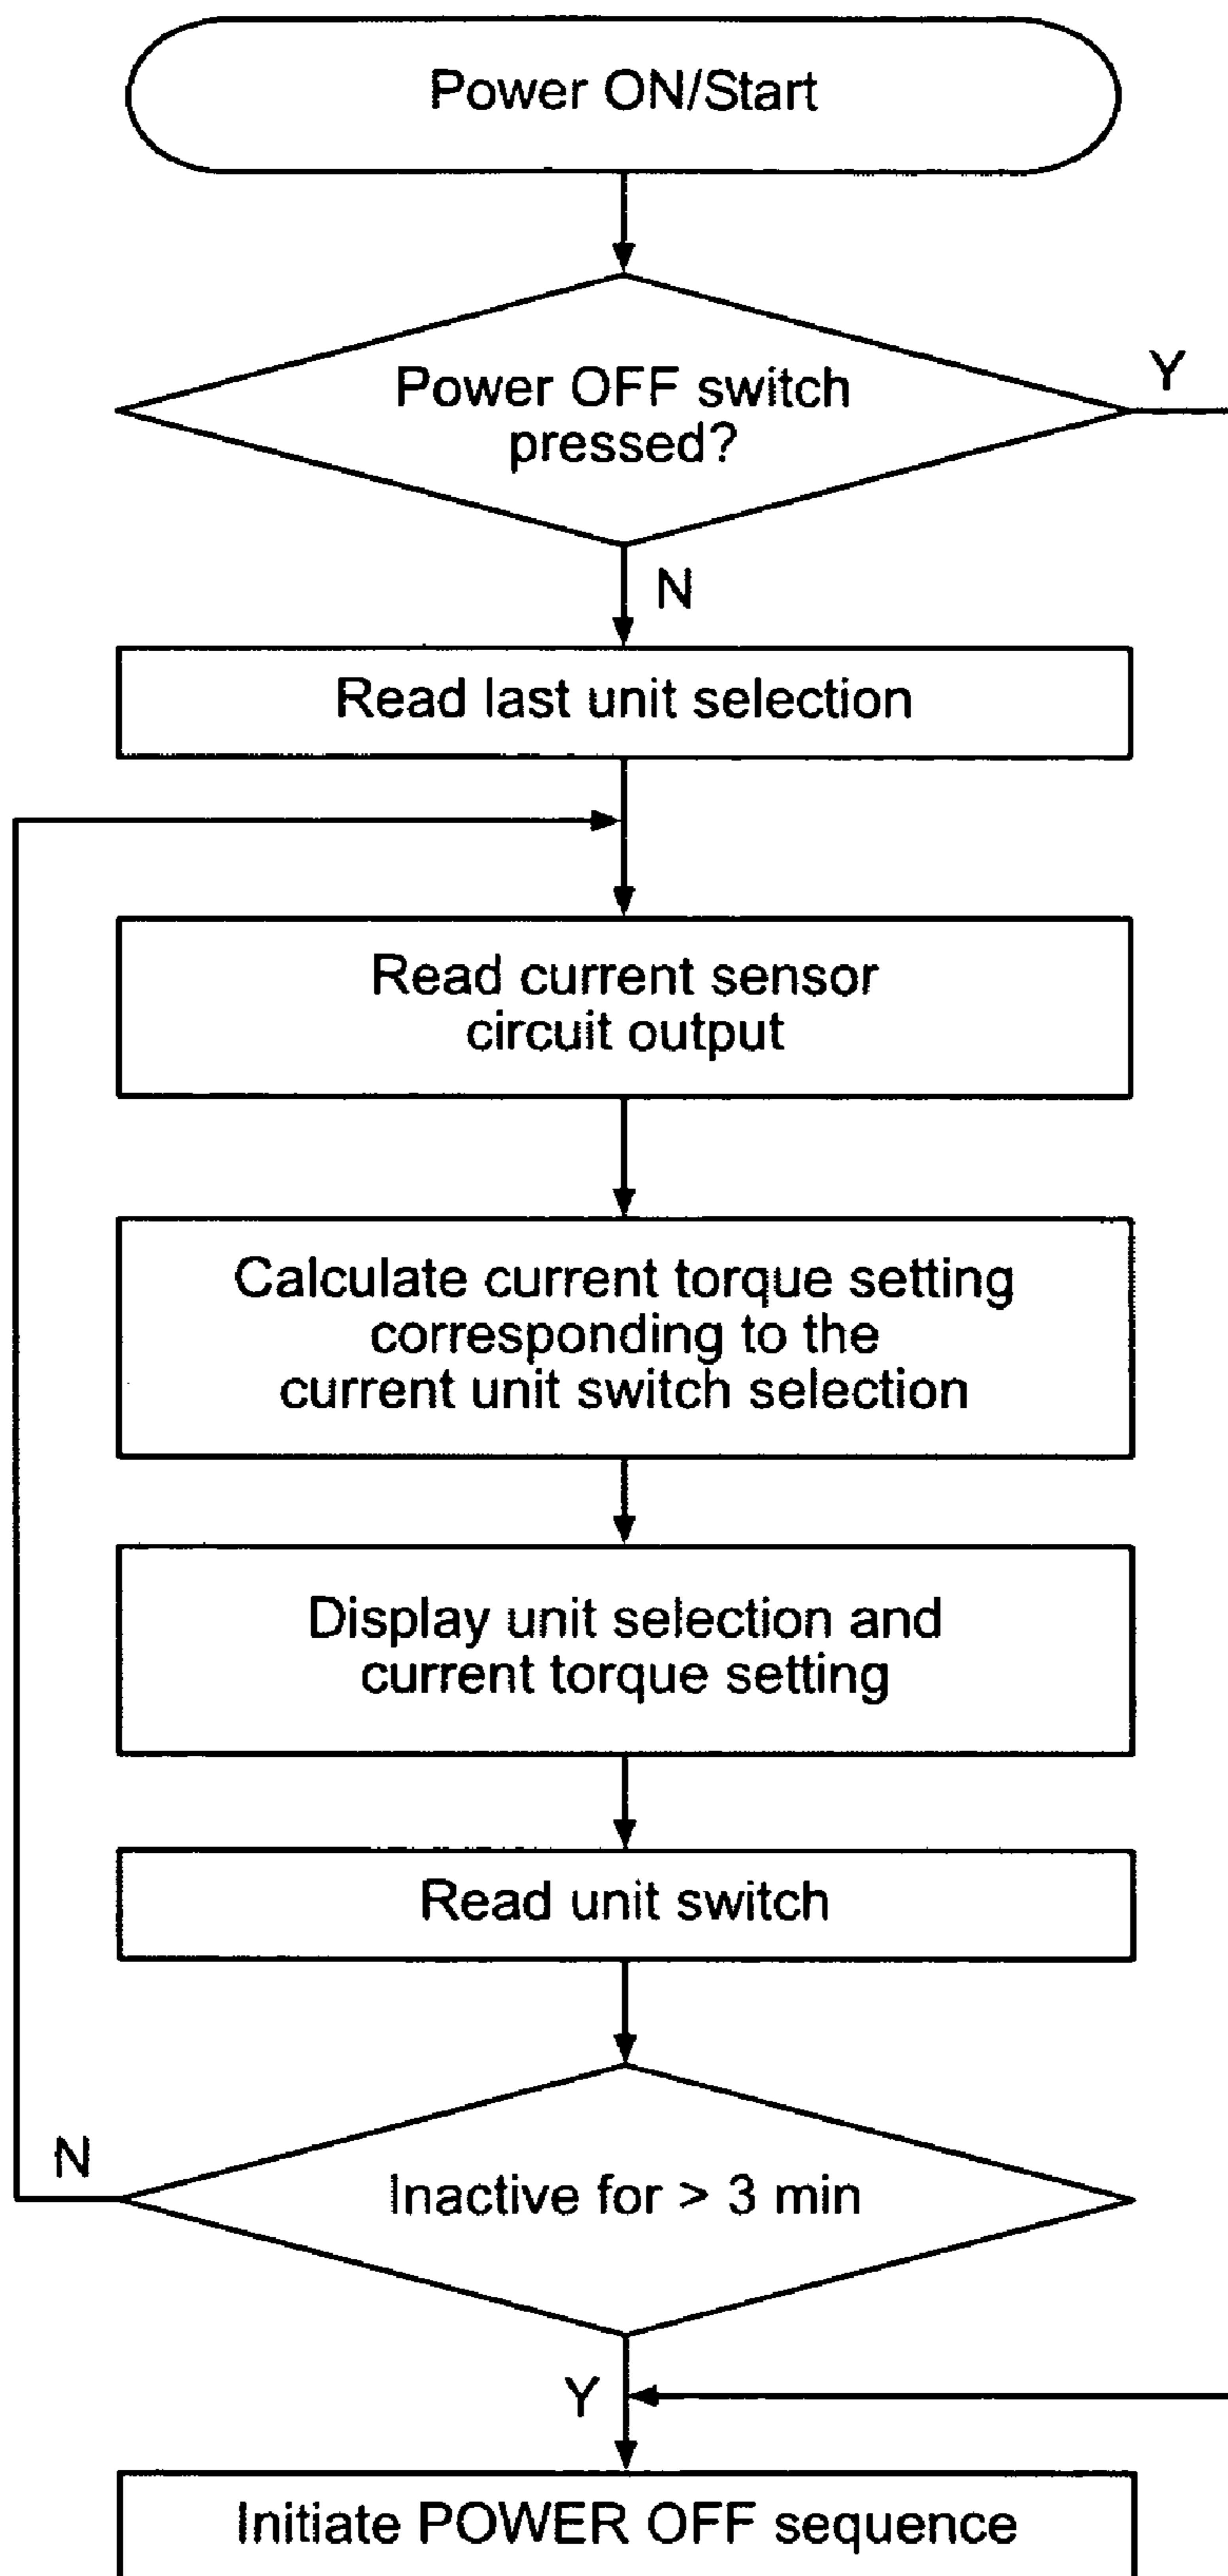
Power ON/Start

Power OFF switch pressed?

Y

N

Read last unit selection

Read current sensor circuit output

Calculate current torque setting corresponding to the current unit switch selection

Display unit selection and current torque setting

Read unit switch

N

Inactive for > 3 min

Y

Initiate POWER OFF sequence